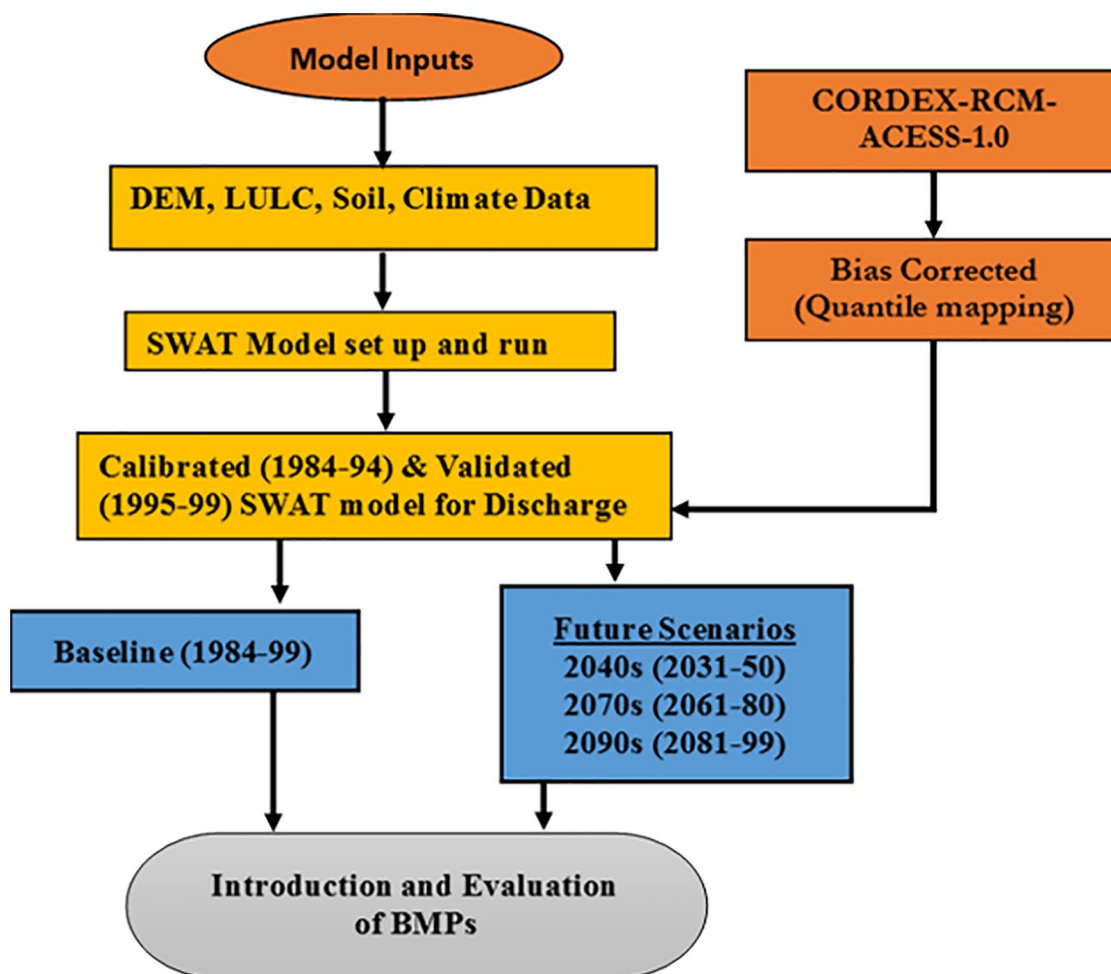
Model Inputs

CORDEX-RCM-ACESS-1.0

DEM, LULC, Soil, Climate Data

Bias Corrected (Quantile mapping)

SWAT Model set up and run

Calibrated (1984-94) & Validated (1995-99) SWAT model for Discharge

Baseline (1984-99)

Future Scenarios
2040s (2031-50)
2070s (2061-80)
2090s (2081-99)

Introduction and Evaluation of BMPs